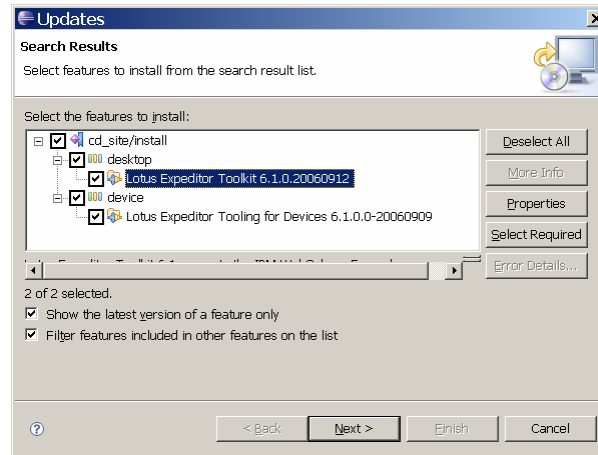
Updates

Search Results

Select features to install from the search result list.

Select the features to install:

cd_site/install
desktop
Lotus Expeditor Toolkit 6.1.0.20060912
device
Lotus Expeditor Tooling for Devices 6.1.0.0-20060909

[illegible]

Deselect All
More Info
Properties
Select Required
Error Details...

2 of 2 selected.

Show the latest version of a feature only

Filter features included in other features on the list

< Back
Next >
Finish
Cancel